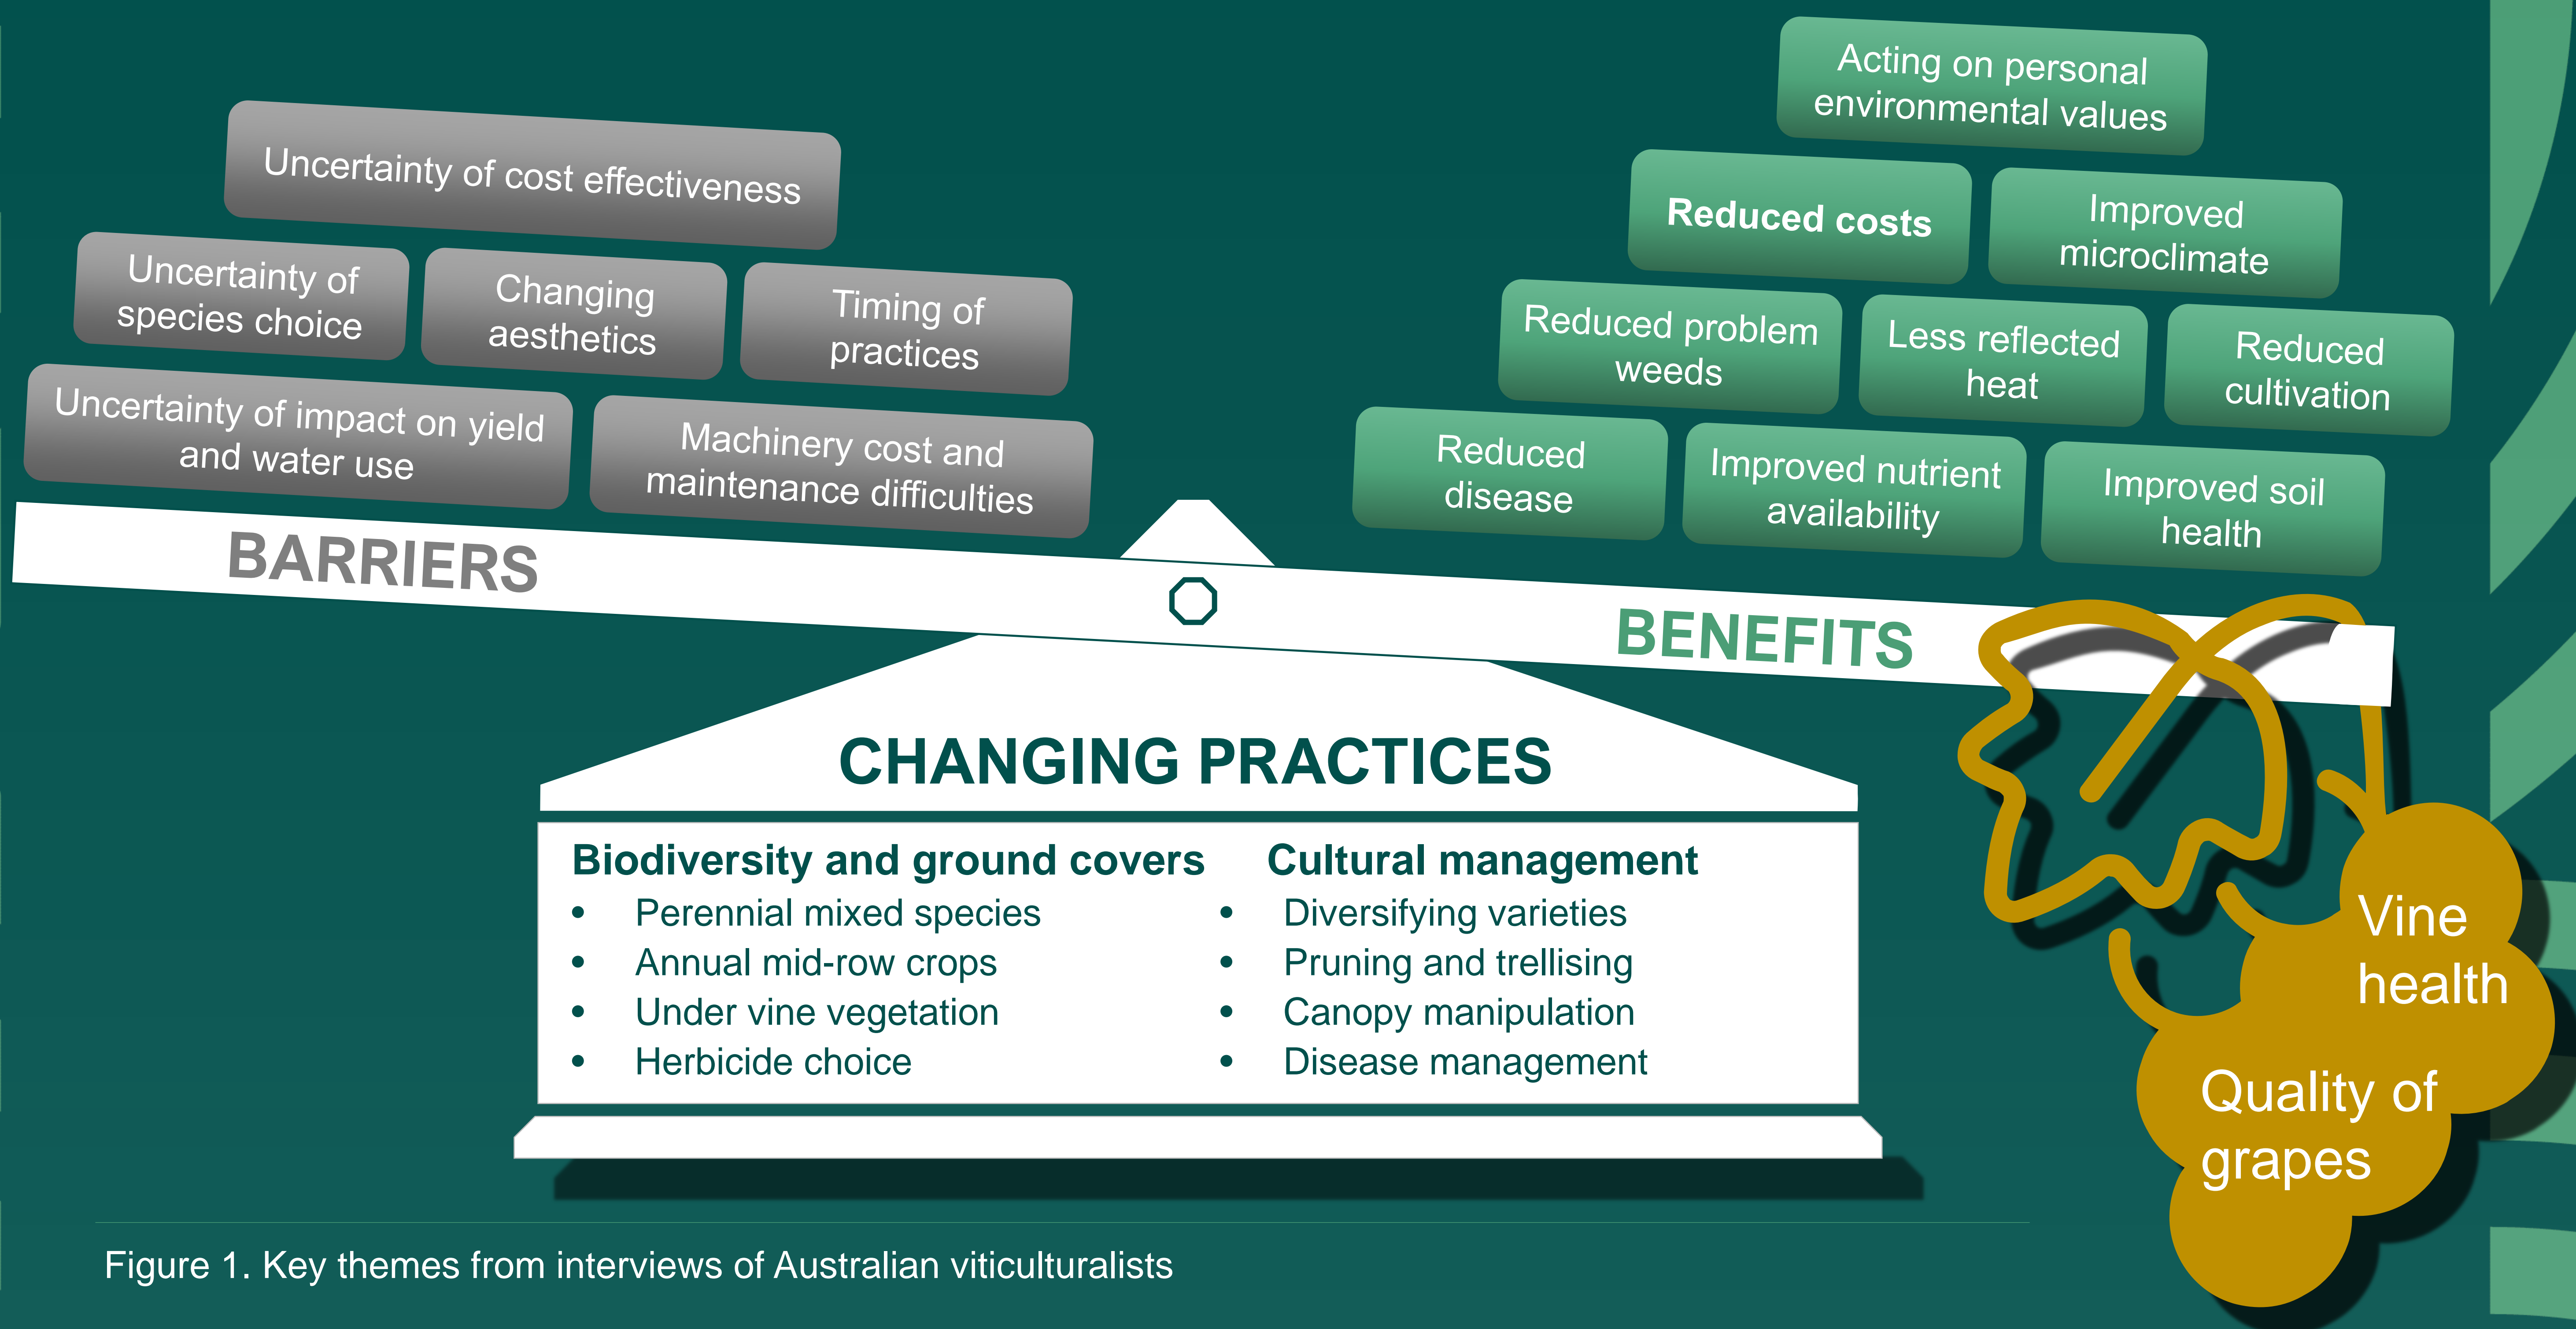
Uncertainty of cost effectiveness

Uncertainty of species choice

Changing aesthetics

Timing of practices

Uncertainty of impact on yield and water use

Machinery cost and maintenance difficulties

BARRIERS

Acting on personal environmental values

Reduced costs

Improved microclimate

Reduced problem weeds

Less reflected heat

Reduced cultivation

Reduced disease

Improved nutrient availability

Improved soil health

BENEFITS

CHANGING PRACTICES

Biodiversity and ground covers
- Perennial mixed species
- Annual mid-row crops
- Under vine vegetation
- Herbicide choice

Cultural management
- Diversifying varieties
- Pruning and trellising
- Canopy manipulation
- Disease management

Vine health

Quality of grapes

Figure 1. Key themes from interviews of Australian viticulturalists